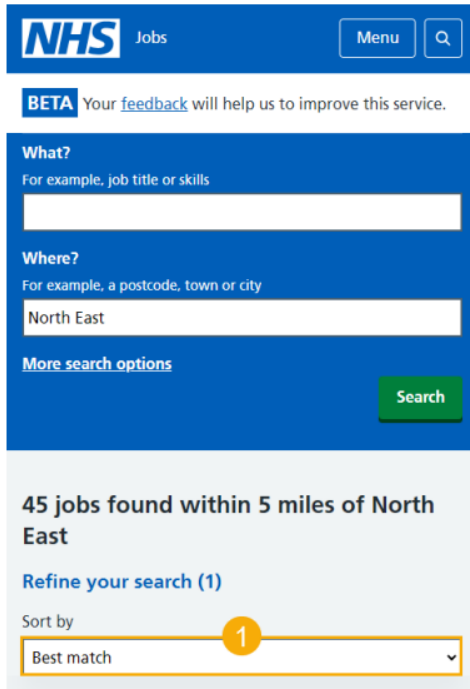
NHS Jobs

Menu

BETA Your feedback will help us to improve this service.

What?
For example, job title or skills

Where?
For example, a postcode, town or city
North East

More search options

Search

45 jobs found within 5 miles of North East

Refine your search (1)

Sort by
1
Best match